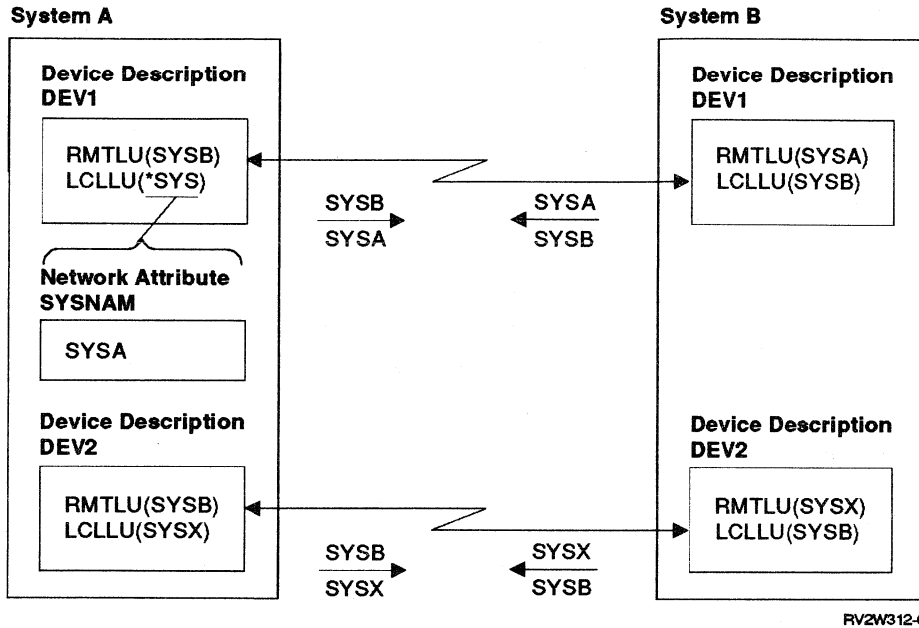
System A

Device Description
DEV1

RMTLU(SYSB)
LCLLU(*SYS)

Network Attribute
SYSNAM

SYSA

Device Description
DEV2

RMTLU(SYSB)
LCLLU(SYSX)

SYSB
SYSA

SYSA
SYSB

SYSB
SYSX

SYSX
SYSB

System B

Device Description
DEV1

RMTLU(SYSA)
LCLLU(SYSB)

Device Description
DEV2

RMTLU(SYSX)
LCLLU(SYSB)

RV2W312-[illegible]